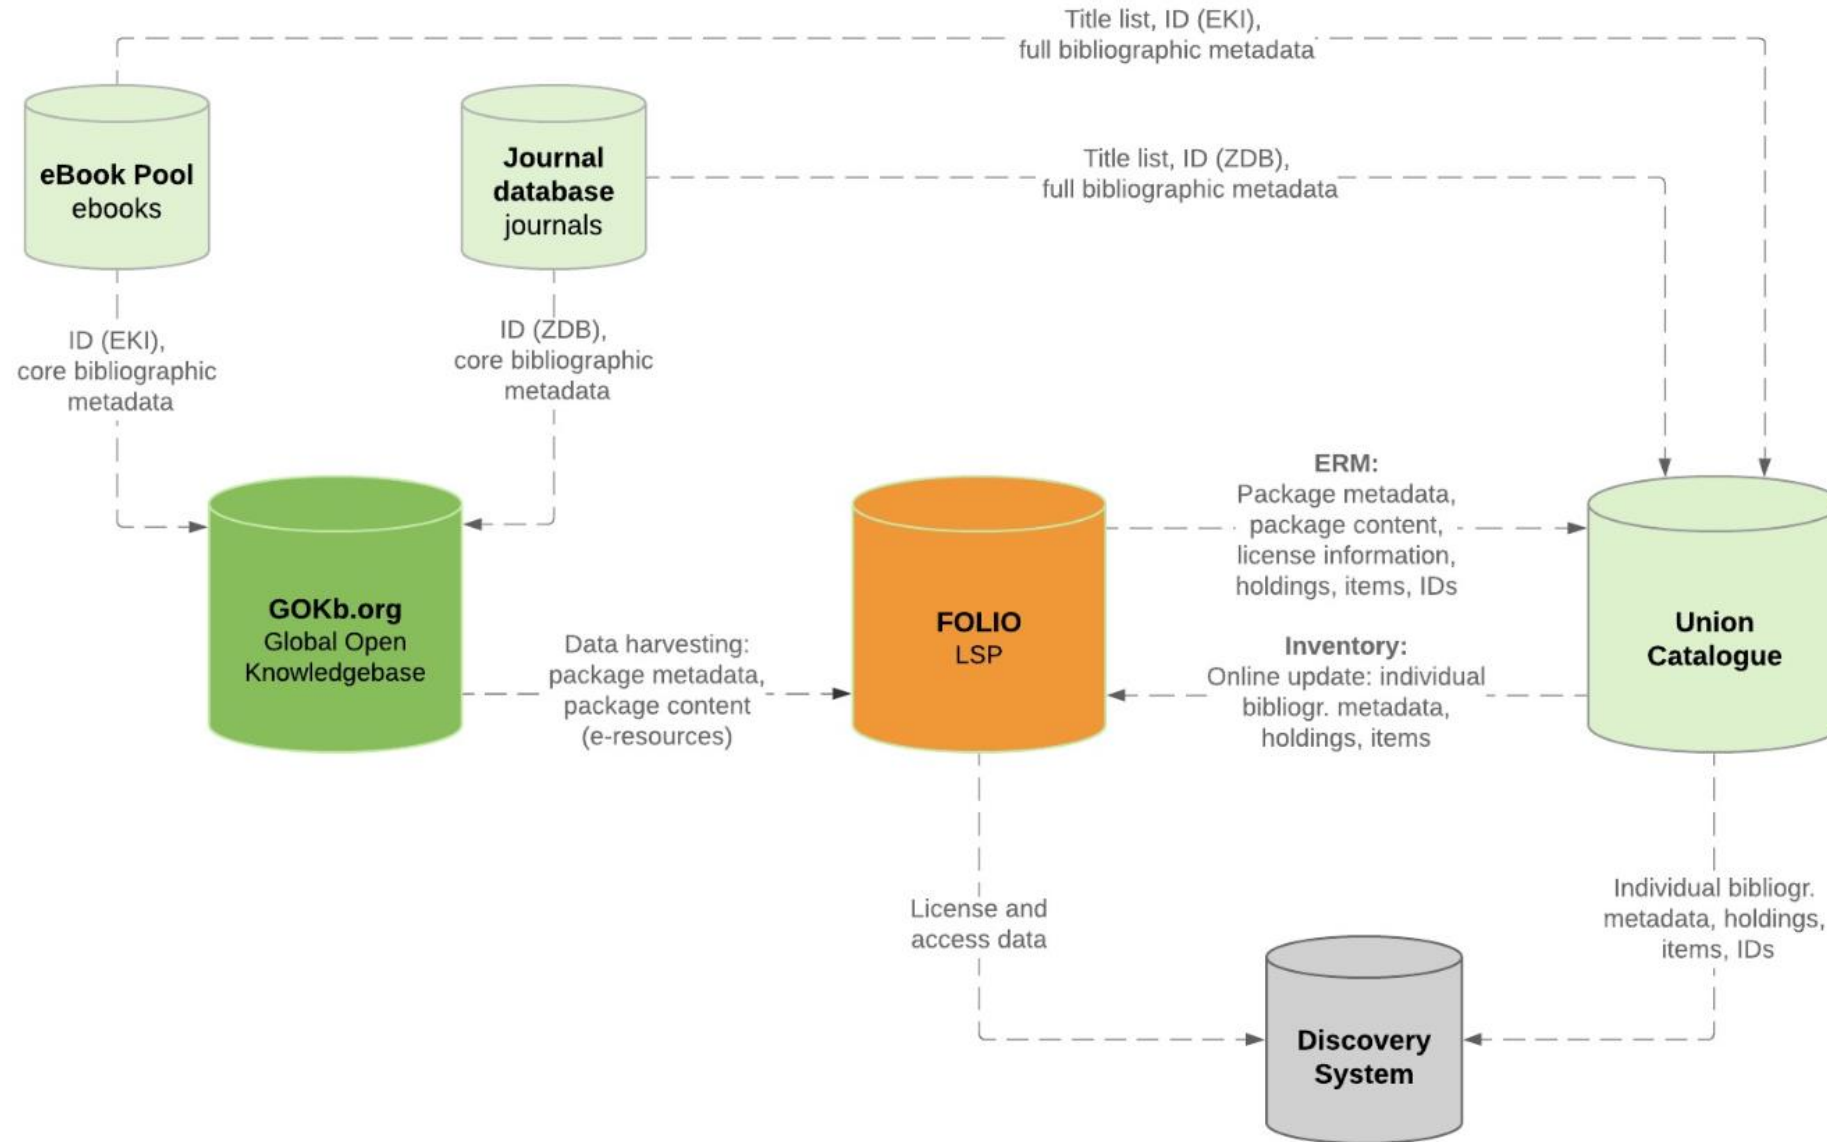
Title list, ID (EKI), full bibliographic metadata

eBook Pool
ebooks

Journal database
journals

Title list, ID (ZDB), full bibliographic metadata

ID (EKI), core bibliographic metadata

ID (ZDB), core bibliographic metadata

ERM:
Package metadata, package content, license information, holdings, items, IDs

GOKb.org
Global Open Knowledgebase

FOLIO
LSP

Union Catalogue

Data harvesting: package metadata, package content (e-resources)

Inventory:
Online update: individual bibliogr. metadata, holdings, items

License and access data

Individual bibliogr. metadata, holdings, items, IDs

Discovery System